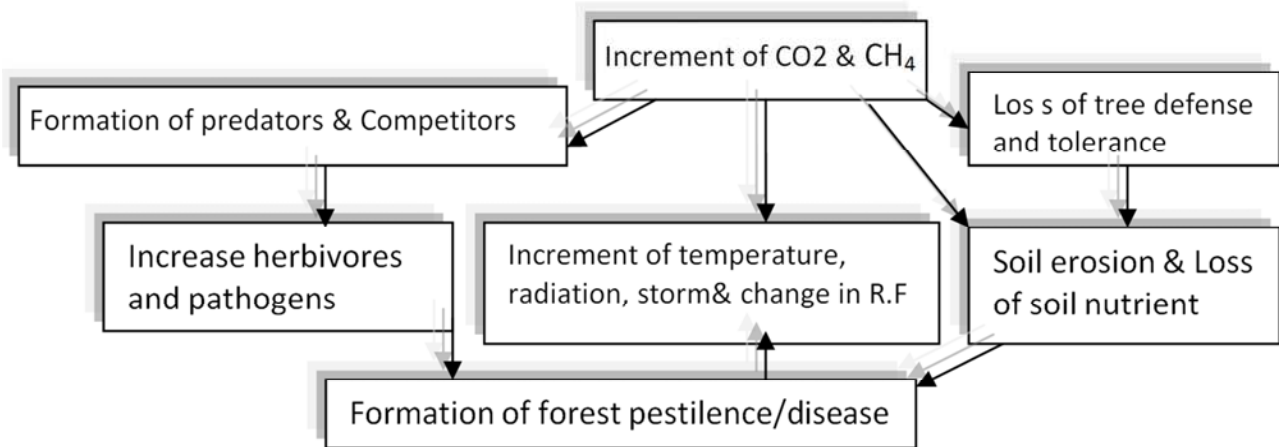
Increment of CO2 & $CH_4$

Formation of predators & Competitors

Los s of tree defense and tolerance

Increase herbivores and pathogens

Increment of temperature, radiation, storm& change in R.F

Soil erosion & Loss of soil nutrient

Formation of forest pestilence/disease